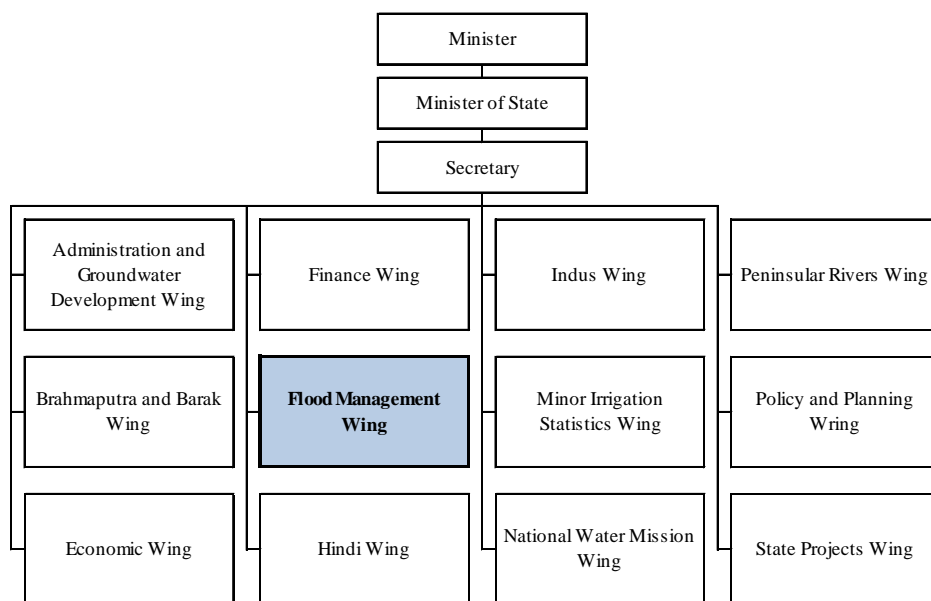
Minister

Minister of State

Secretary

Administration and Groundwater Development Wing

Brahmaputra and Barak Wing

Economic Wing

Finance Wing

**Flood Management Wing**

Hindi Wing

Indus Wing

Minor Irrigation Statistics Wing

National Water Mission Wing

Peninsular Rivers Wing

Policy and Planning Wring

State Projects Wing